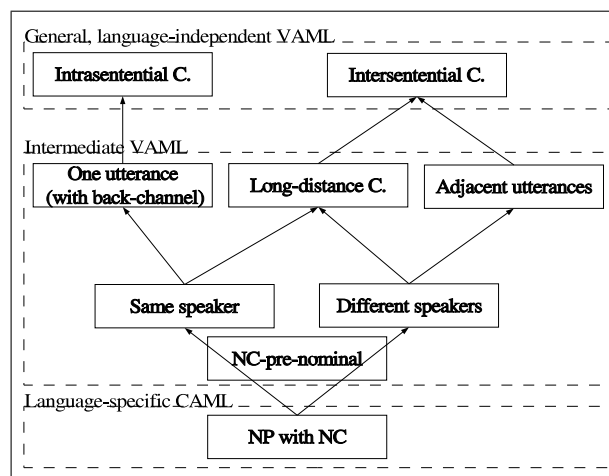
General, language-independent VAML

Intrasentential C.

Intersentential C.

Intermediate VAML

One utterance (with back-channel)

Long-distance C.

Adjacent utterances

Same speaker

Different speakers

NC-pre-nominal

Language-specific CAML

NP with NC